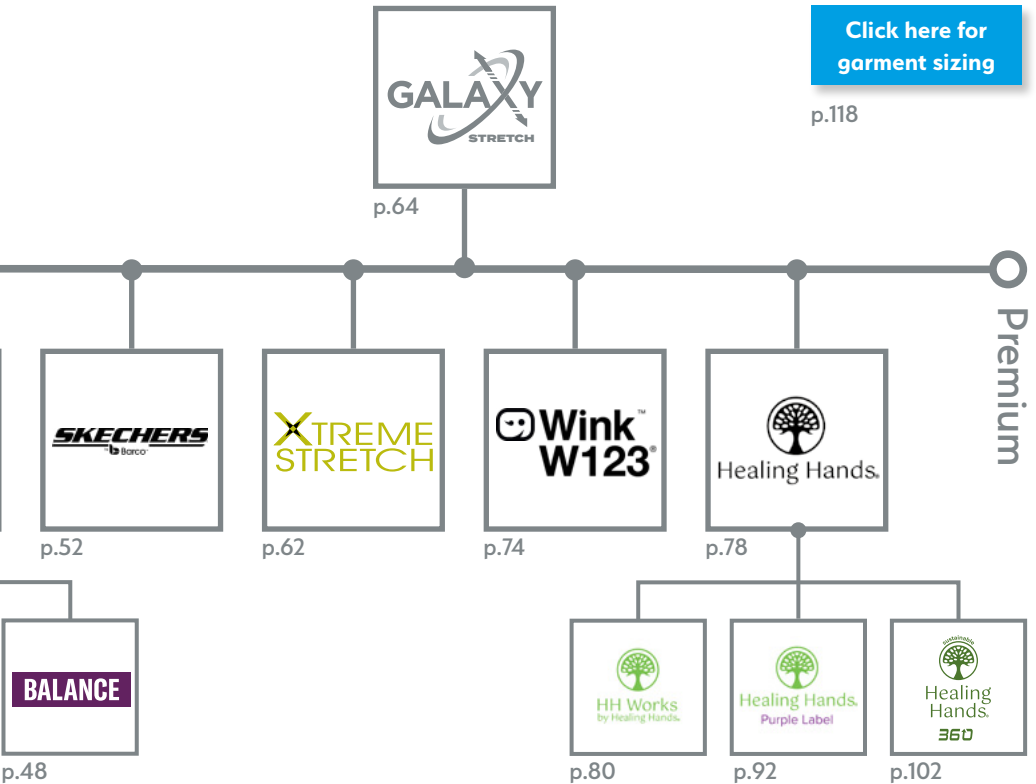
GALAXY
STRETCH
p.64

Click here for garment sizing
p.118

Premium

SKECHERS
by Barco
p.52

XTREME STRETCH
p.62

Wink™
W123®
p.74

Healing Hands.
p.78

BALANCE
p.48

HH Works
by Healing Hands.
p.80

Healing Hands.
Purple Label
p.92

sustainable
Healing Hands.
360
p.102